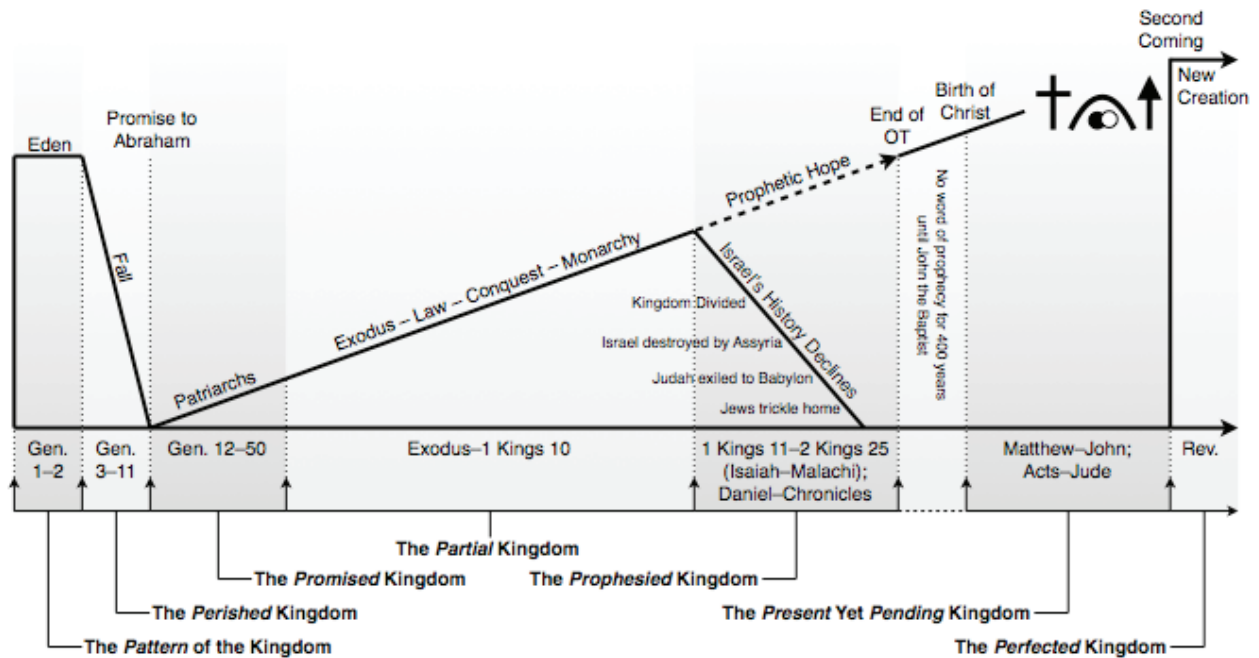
Second Coming

New Creation

Birth of Christ

End of OT

Promise to Abraham

Eden

Fall

Prophetic Hope

Exodus – Law – Conquest – Monarchy

Israel's History Declines

Patriarchs

Kingdom Divided

Israel destroyed by Assyria

Judah exiled to Babylon

Jews trickle home

No word of prophecy for 400 years until John the Baptist

| Gen. 1–2 | Gen. 3–11 | Gen. 12–50 | Exodus–1 Kings 10 | 1 Kings 11–2 Kings 25 (Isaiah–Malachi); Daniel–Chronicles | Matthew–John; Acts–Jude | Rev. |
|---|---|---|---|---|---|---|

The *Partial* Kingdom

The *Promised* Kingdom

The *Prophesied* Kingdom

The *Perished* Kingdom

The *Present* Yet *Pending* Kingdom

The *Pattern* of the Kingdom

The *Perfected* Kingdom